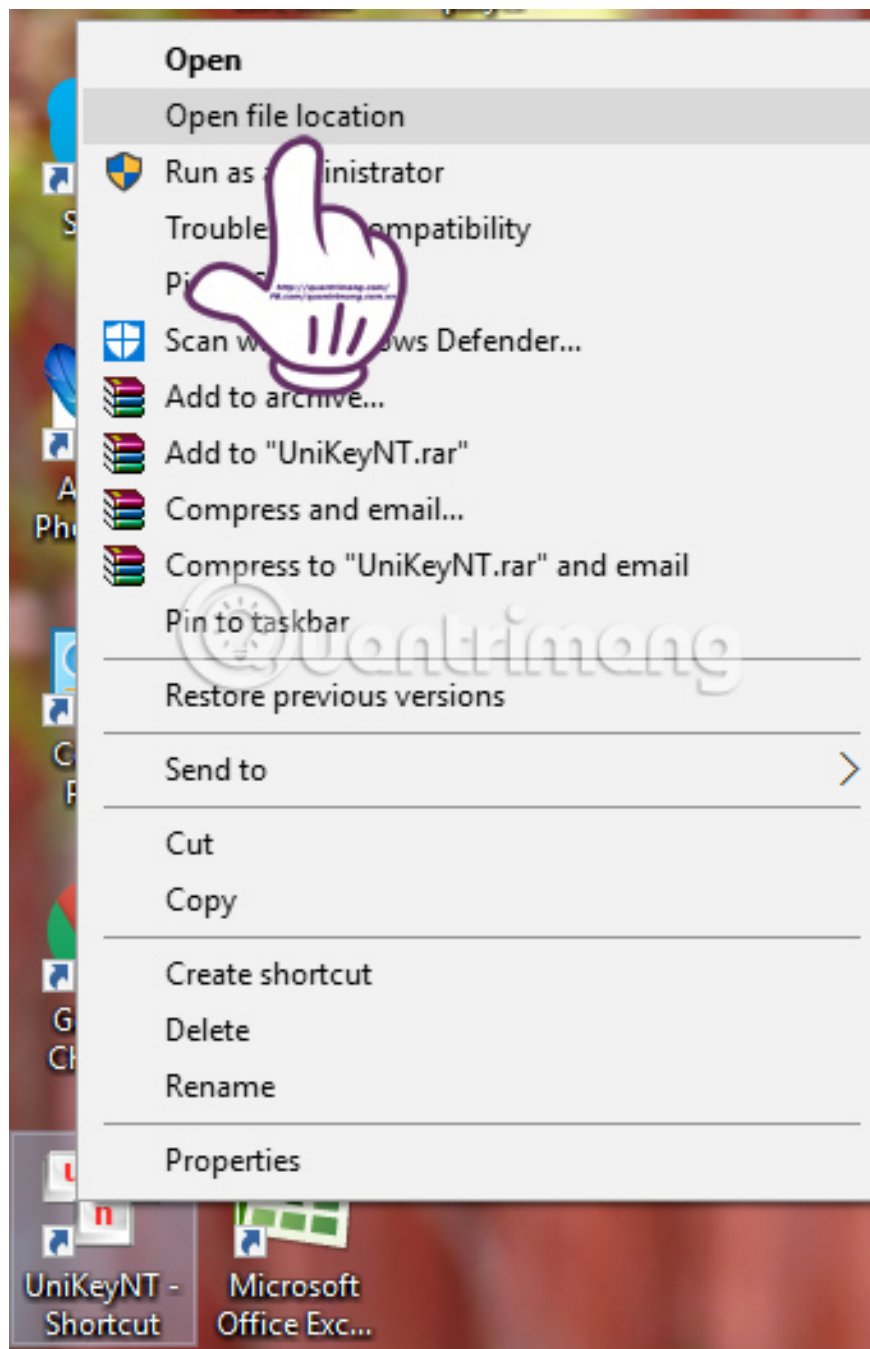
Open
Open file location
Run as a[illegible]inistrator
Trouble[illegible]ompatibility
Pi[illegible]
Scan w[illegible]ows Defender...
Add to archive...
Add to "UniKeyNT.rar"
Compress and email...
Compress to "UniKeyNT.rar" and email
Pin to taskbar
Restore previous versions
Send to
Cut
Copy
Create shortcut
Delete
Rename
Properties

S
A
Pho
C
P
G
Ch

UniKeyNT - Shortcut
Microsoft Office Exc...

quantrimang